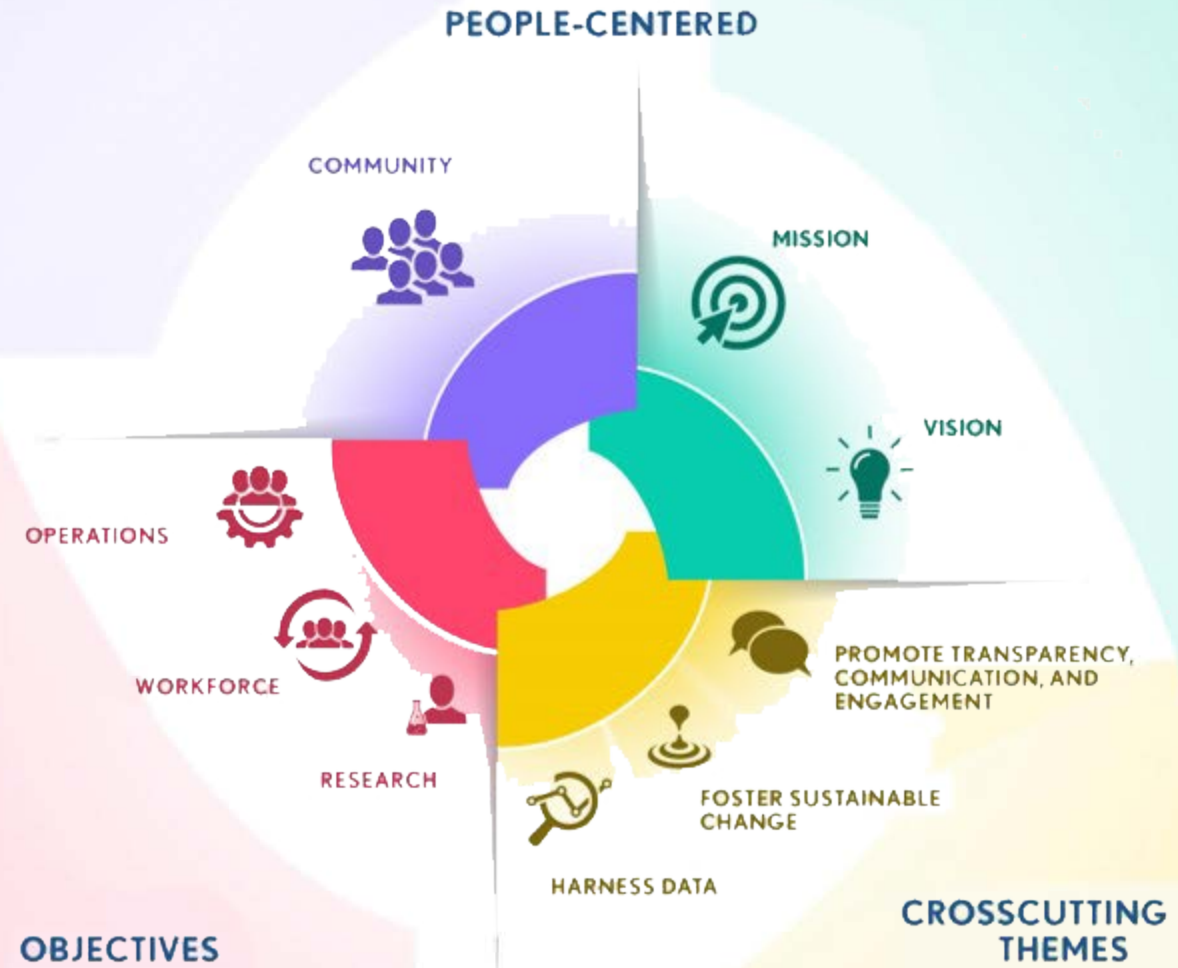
PEOPLE-CENTERED

COMMUNITY

MISSION

VISION

OPERATIONS

WORKFORCE

RESEARCH

PROMOTE TRANSPARENCY, COMMUNICATION, AND ENGAGEMENT

FOSTER SUSTAINABLE CHANGE

HARNESS DATA

OBJECTIVES

CROSSCUTTING THEMES